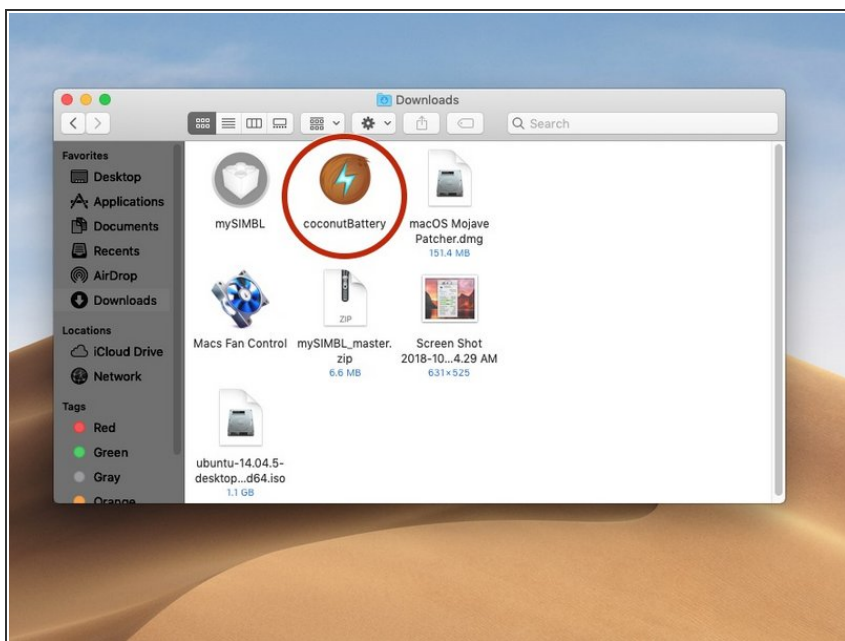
Downloads

Search

Favorites
Desktop
Applications
Documents
Recents
AirDrop
Downloads

Locations
iCloud Drive
Network

Tags
Red
Green
Gray
Orange

mySIMBL
coconutBattery
macOS Mojave Patcher.dmg
151.4 MB

Macs Fan Control
ZIP
mySIMBL_master.zip
6.6 MB
Screen Shot 2018-10...4.29 AM
631×525

ubuntu-14.04.5-desktop...d64.iso
1.1 GB